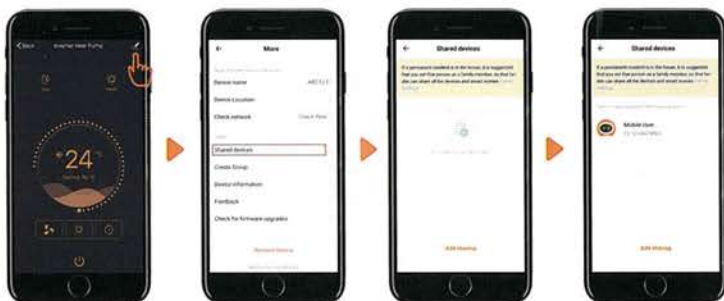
< Back Smarted Heat Pump

24°

More

Device name

Device Location

Check network Check Now

Shared devices

Create Group

Device information

Feedback

Check for firmware upgrades

Remove Device

Shared devices

If a permanent resident is in the house, it is suggested that you set that person as a family member, so that he can share all the devices and smart scenes.

Add sharing

Shared devices

If a permanent resident is in the house, it is suggested that you set that person as a family member, so that he can share all the devices and smart scenes.

Mobile User

Add sharing